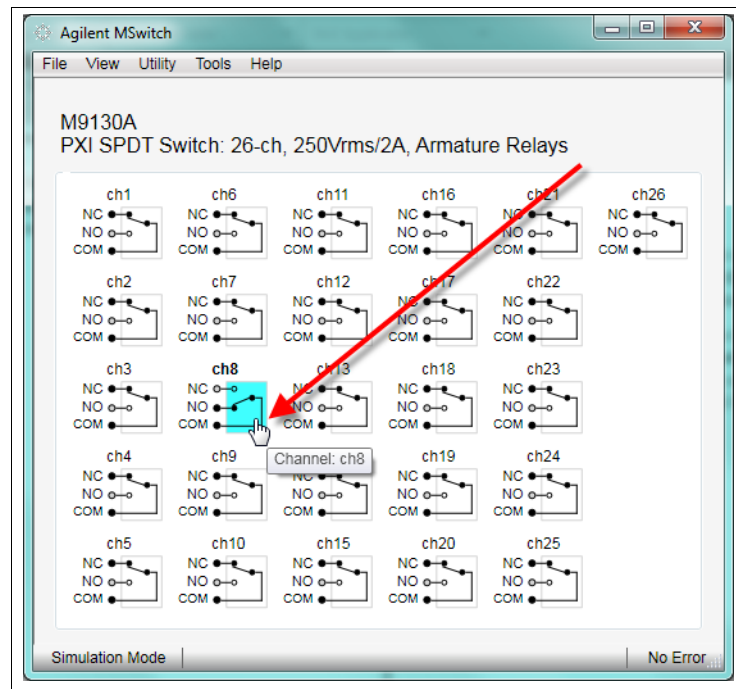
Agilent MSwitch

File View Utility Tools Help

M9130A
PXI SPDT Switch: 26-ch, 250Vrms/2A, Armature Relays

ch1
NC
NO
COM

ch6
NC
NO
COM

ch11
NC
NO
COM

ch16
NC
NO
COM

ch21
NC
NO
COM

ch26
NC
NO
COM

ch2
NC
NO
COM

ch7
NC
NO
COM

ch12
NC
NO
COM

ch17
NC
NO
COM

ch22
NC
NO
COM

ch3
NC
NO
COM

ch8
NC
NO
COM

ch13
NC
NO
COM

ch18
NC
NO
COM

ch23
NC
NO
COM

Channel: ch8

ch4
NC
NO
COM

ch9
NC
NO
COM

NC
NO
COM

ch19
NC
NO
COM

ch24
NC
NO
COM

ch5
NC
NO
COM

ch10
NC
NO
COM

ch15
NC
NO
COM

ch20
NC
NO
COM

ch25
NC
NO
COM

Simulation Mode

No Error